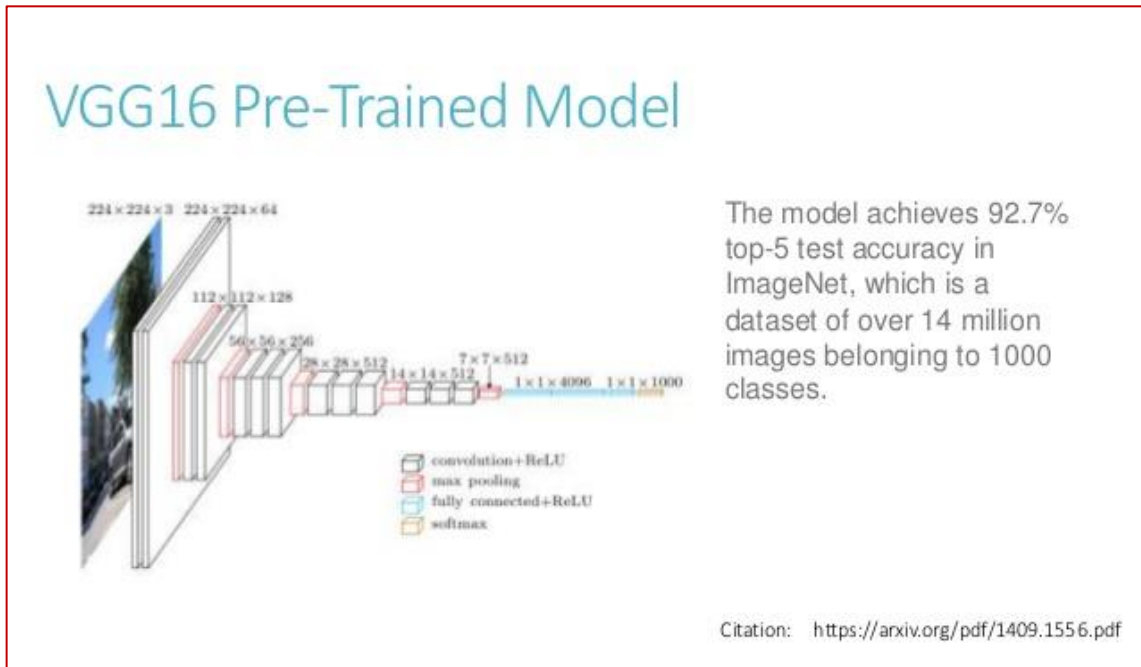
VGG16 Pre-Trained Model

$224 \times 224 \times 3$ $224 \times 224 \times 64$

$112 \times 112 \times 128$

$56 \times 56 \times 256$

$28 \times 28 \times 512$

$14 \times 14 \times 512$

$7 \times 7 \times 512$

$1 \times 1 \times 4096$ $1 \times 1 \times 1000$

convolution+ReLU
max pooling
fully connected+ReLU
softmax

The model achieves 92.7% top-5 test accuracy in ImageNet, which is a dataset of over 14 million images belonging to 1000 classes.

Citation: https://arxiv.org/pdf/1409.1556.pdf